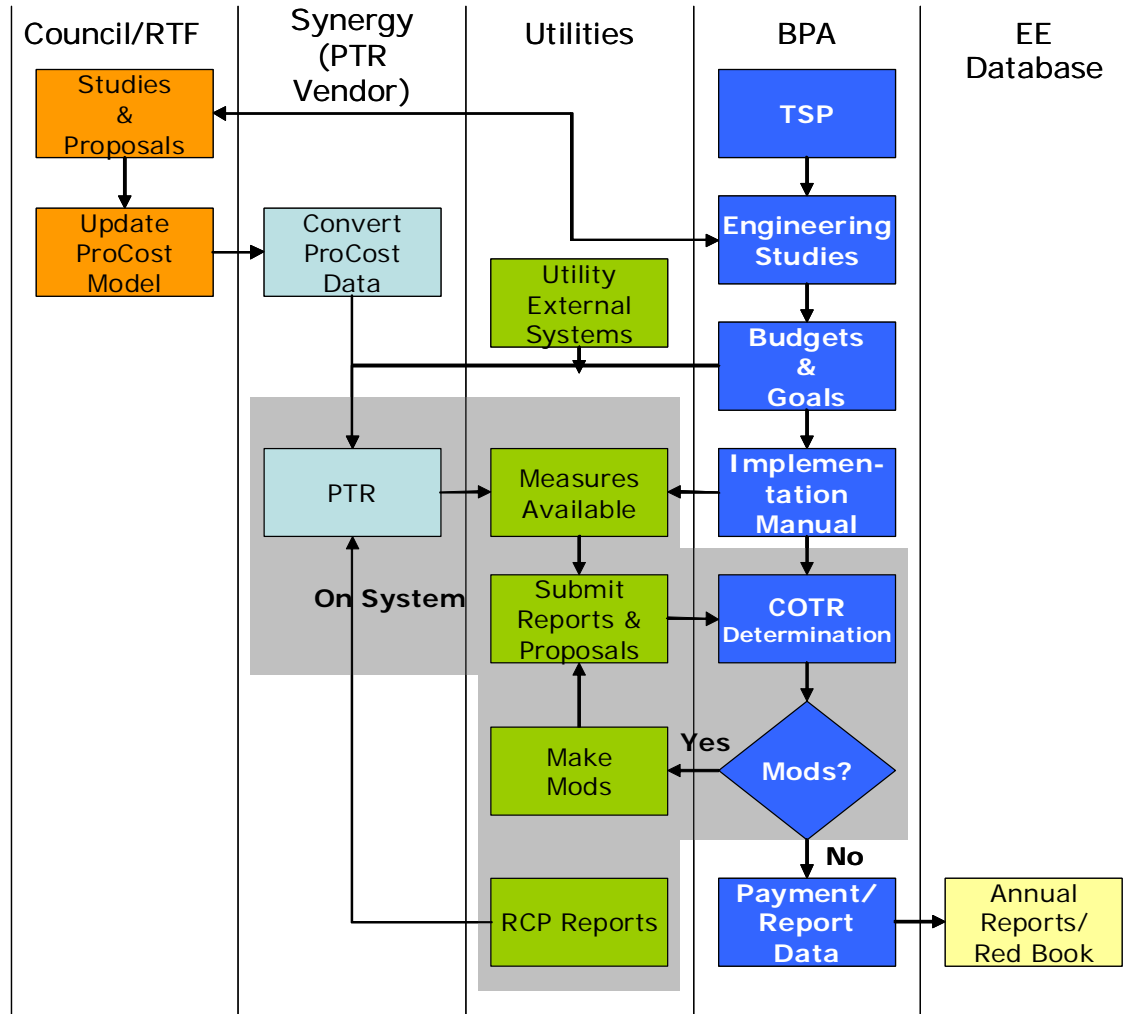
Council/RTF

Synergy (PTR Vendor)

Utilities

BPA

EE Database

Studies & Proposals

TSP

Update ProCost Model

Convert ProCost Data

Engineering Studies

Utility External Systems

Budgets & Goals

PTR

Measures Available

Implementation Manual

On System

Submit Reports & Proposals

COTR Determination

Make Mods

Yes

Mods?

No

RCP Reports

Payment/ Report Data

Annual Reports/ Red Book